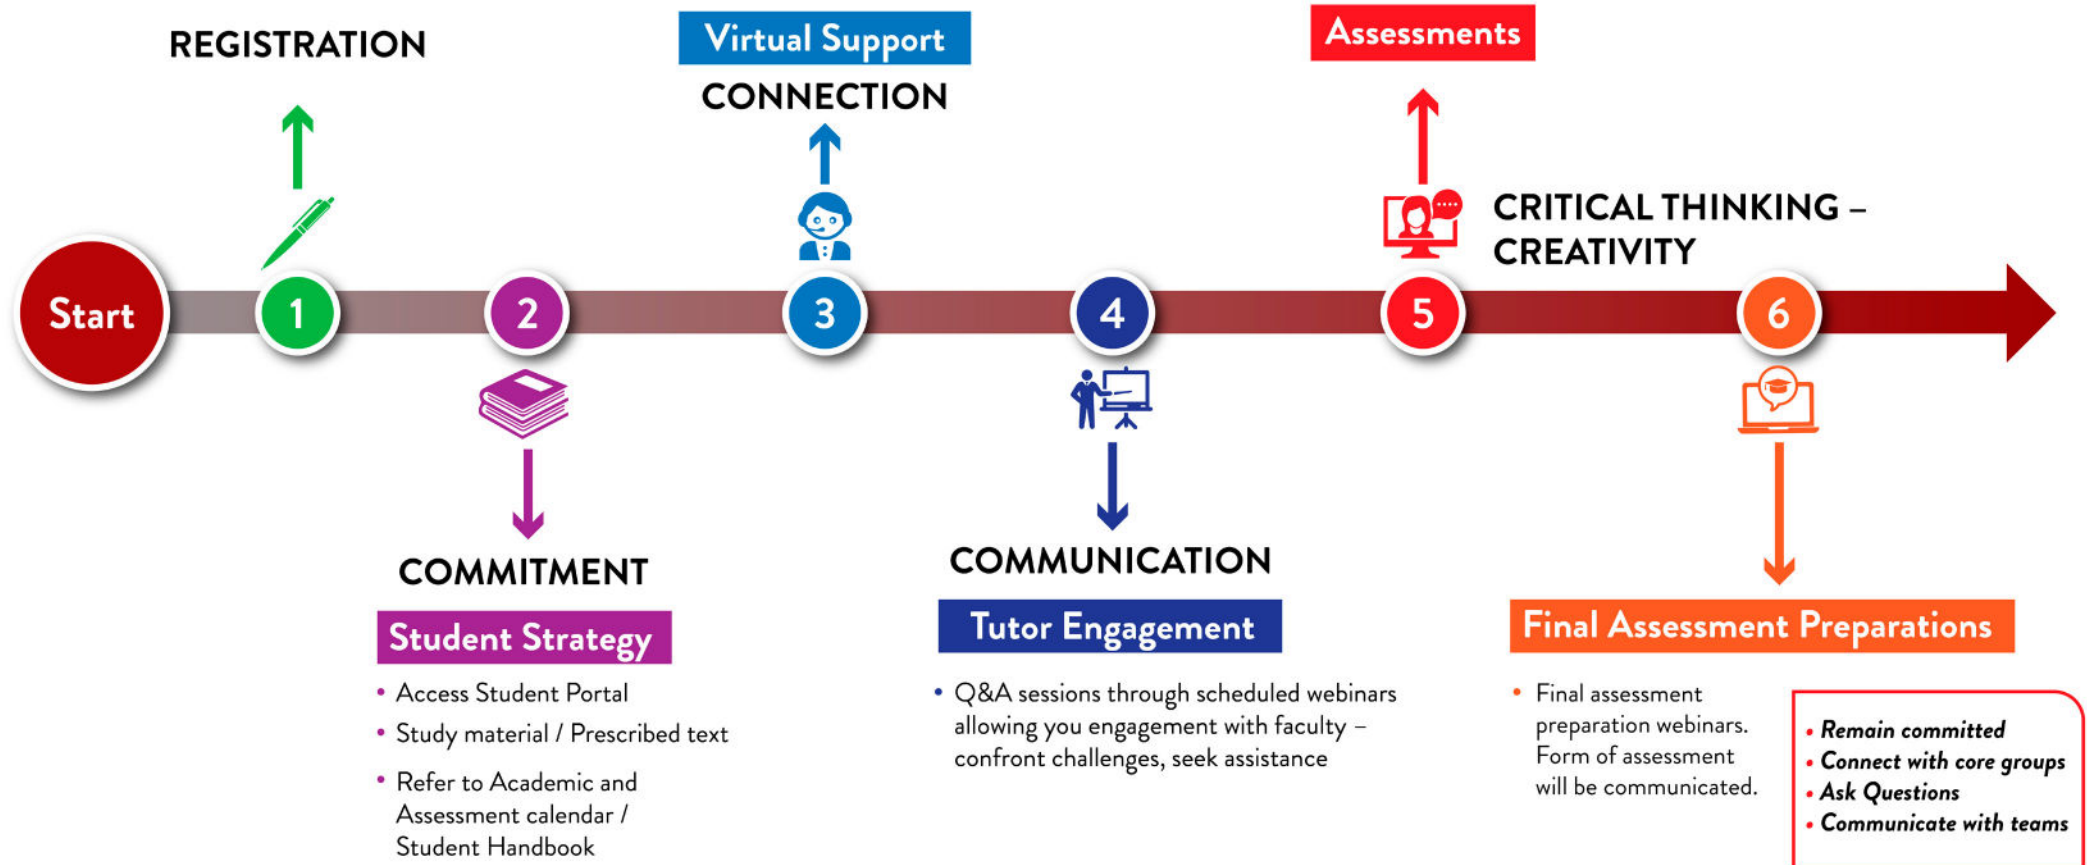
REGISTRATION

Virtual Support

CONNECTION

Assessments

CRITICAL THINKING – CREATIVITY

Start

1

2

3

4

5

6

COMMITMENT

Student Strategy

• Access Student Portal
• Study material / Prescribed text
• Refer to Academic and Assessment calendar / Student Handbook

COMMUNICATION

Tutor Engagement

• Q&A sessions through scheduled webinars allowing you engagement with faculty – confront challenges, seek assistance

Final Assessment Preparations

• Final assessment preparation webinars. Form of assessment will be communicated.

• Remain committed
• Connect with core groups
• Ask Questions
• Communicate with teams